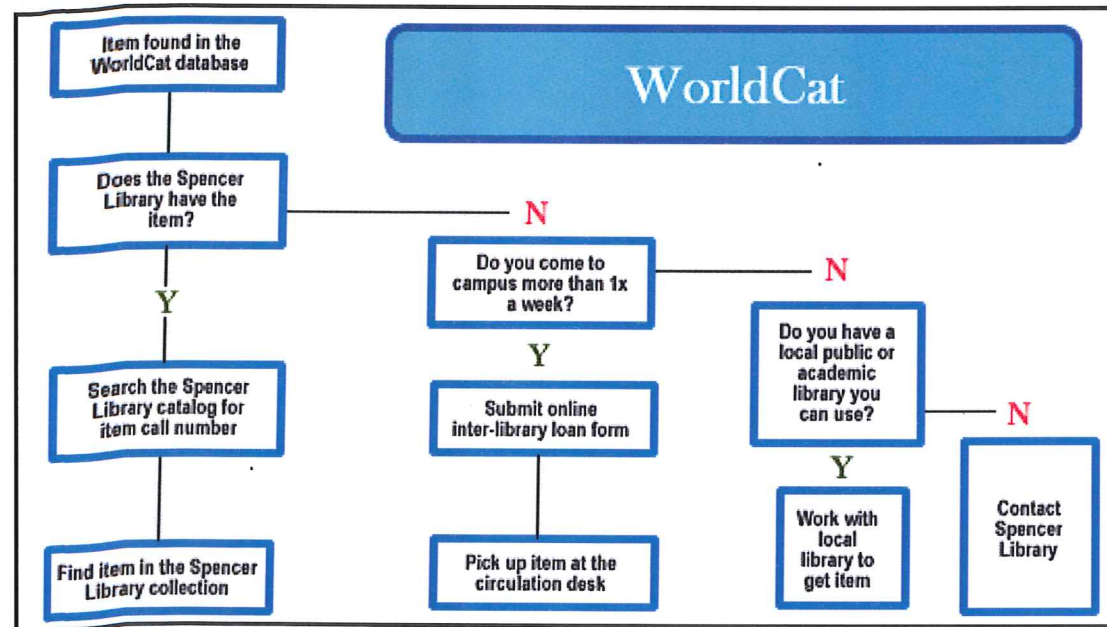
Item found in the WorldCat database

WorldCat

Does the Spencer Library have the item?

N

Y

Do you come to campus more than 1x a week?

N

Y

Do you have a local public or academic library you can use?

N

Search the Spencer Library catalog for item call number

Submit online inter-library loan form

Y

Contact Spencer Library

Find item in the Spencer Library collection

Pick up item at the circulation desk

Work with local library to get item